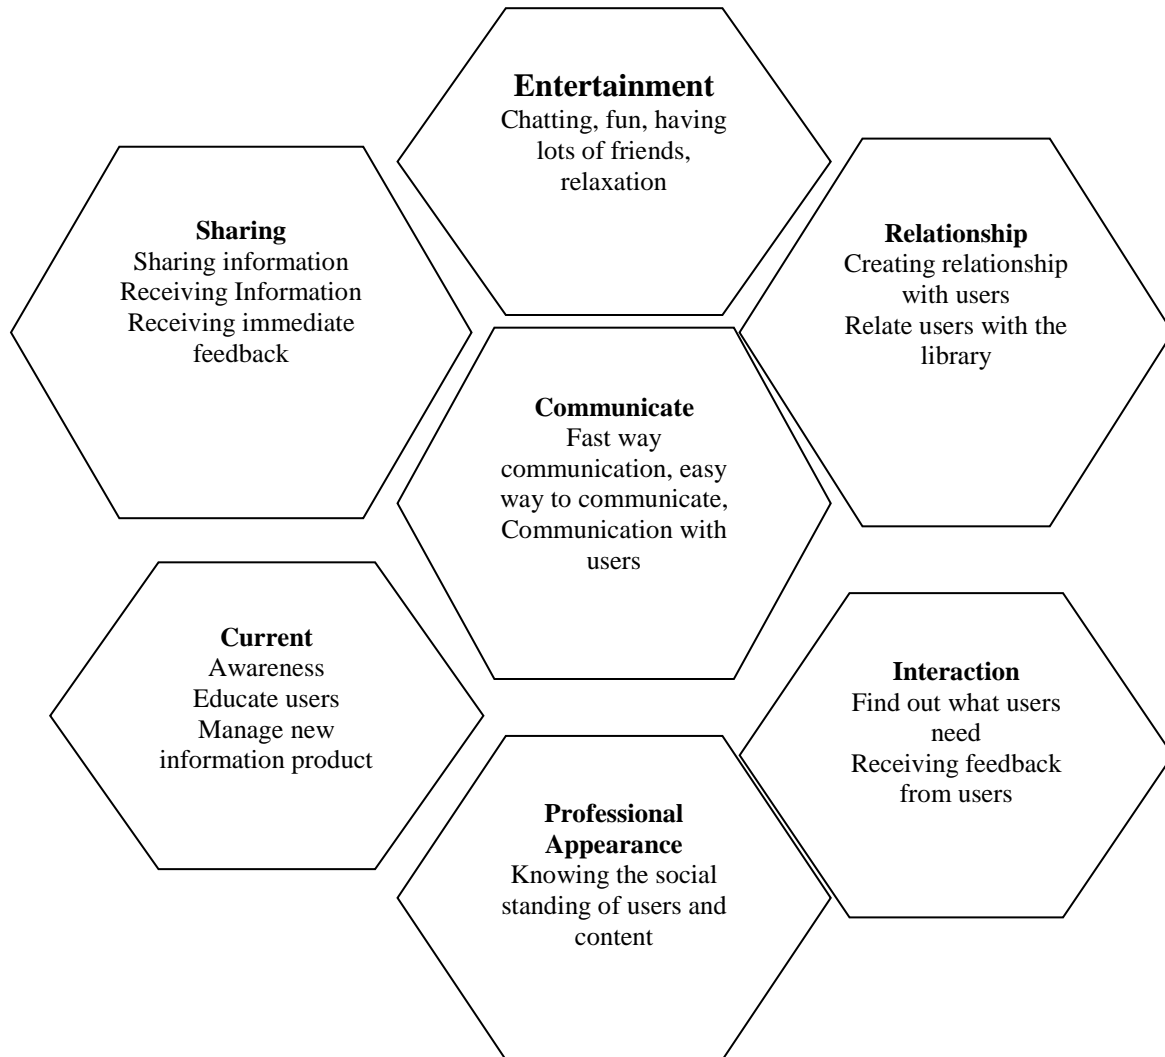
Entertainment
Chatting, fun, having lots of friends, relaxation

Sharing
Sharing information
Receiving Information
Receiving immediate feedback

Relationship
Creating relationship with users
Relate users with the library

Communicate
Fast way communication, easy way to communicate, Communication with users

Current
Awareness
Educate users
Manage new information product

Interaction
Find out what users need
Receiving feedback from users

Professional Appearance
Knowing the social standing of users and content